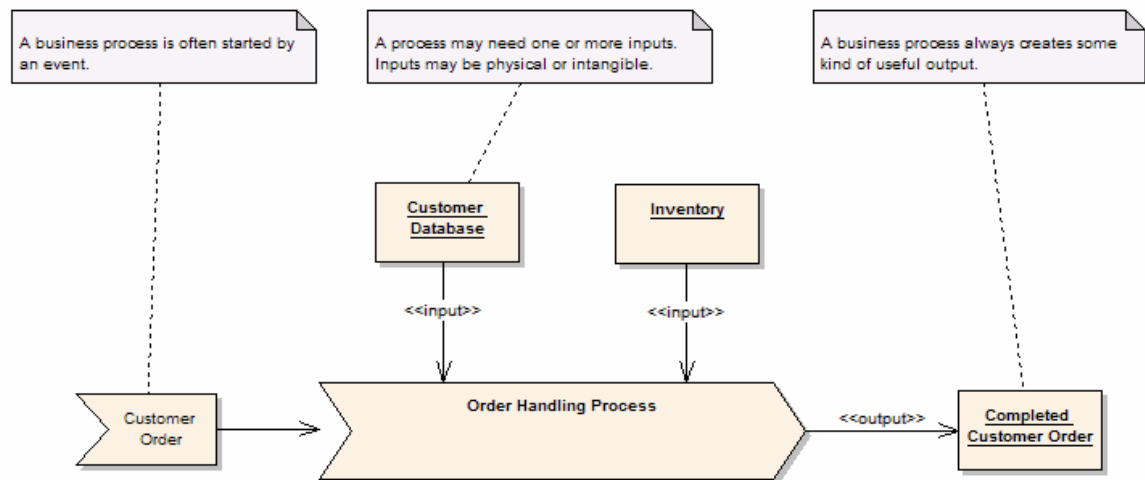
A business process is often started by an event.

A process may need one or more inputs. Inputs may be physical or intangible.

A business process always creates some kind of useful output.

Customer Database

Inventory

<<input>>

<<input>>

Customer Order

Order Handling Process

<<output>>

Completed Customer Order